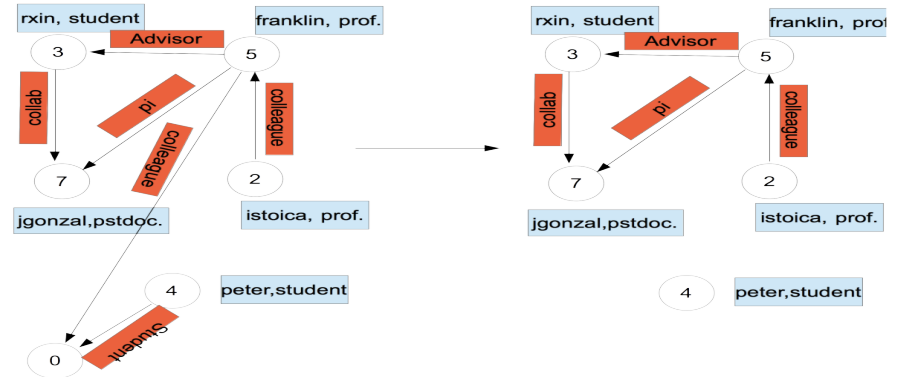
rxin, student
franklin, prof.
3
Advisor
5
collab
pi
colleague
Colleague
7
2
jgonzal,pstdoc.
istoica, prof.
4
peter,student
0
Student

rxin, student
franklin, prof
3
Advisor
5
collab
pi
colleague
7
2
jgonzal,pstdoc.
istoica, prof.
4
peter,student